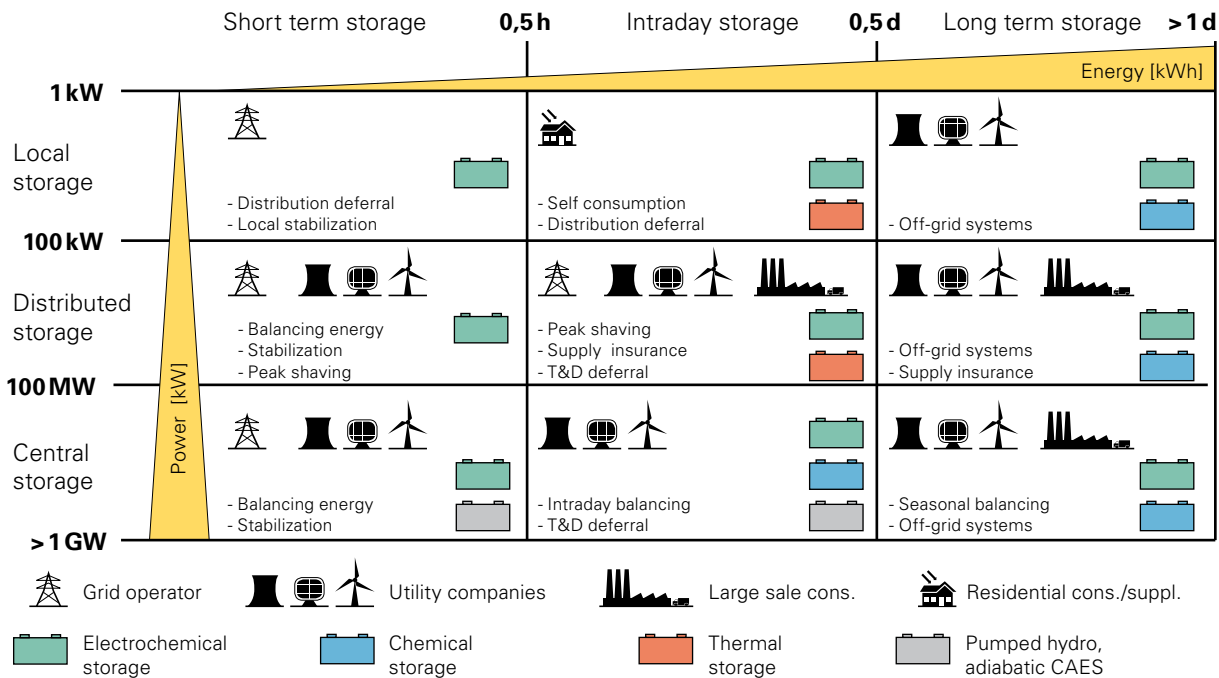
Short term storage **0,5 h** Intraday storage **0,5 d** Long term storage **> 1 d**

Energy [kWh]

**1 kW**

Local storage

- Distribution deferral
- Local stabilization

- Self consumption
- Distribution deferral

- Off-grid systems

**100 kW**

Distributed storage

- Balancing energy
- Stabilization
- Peak shaving

- Peak shaving
- Supply insurance
- T&D deferral

- Off-grid systems
- Supply insurance

**100 MW**

Central storage

- Balancing energy
- Stabilization

- Intraday balancing
- T&D deferral

- Seasonal balancing
- Off-grid systems

**> 1 GW**

Power [kW]

Grid operator

Utility companies

Large sale cons.

Residential cons./suppl.

Electrochemical storage

Chemical storage

Thermal storage

Pumped hydro, adiabatic CAES